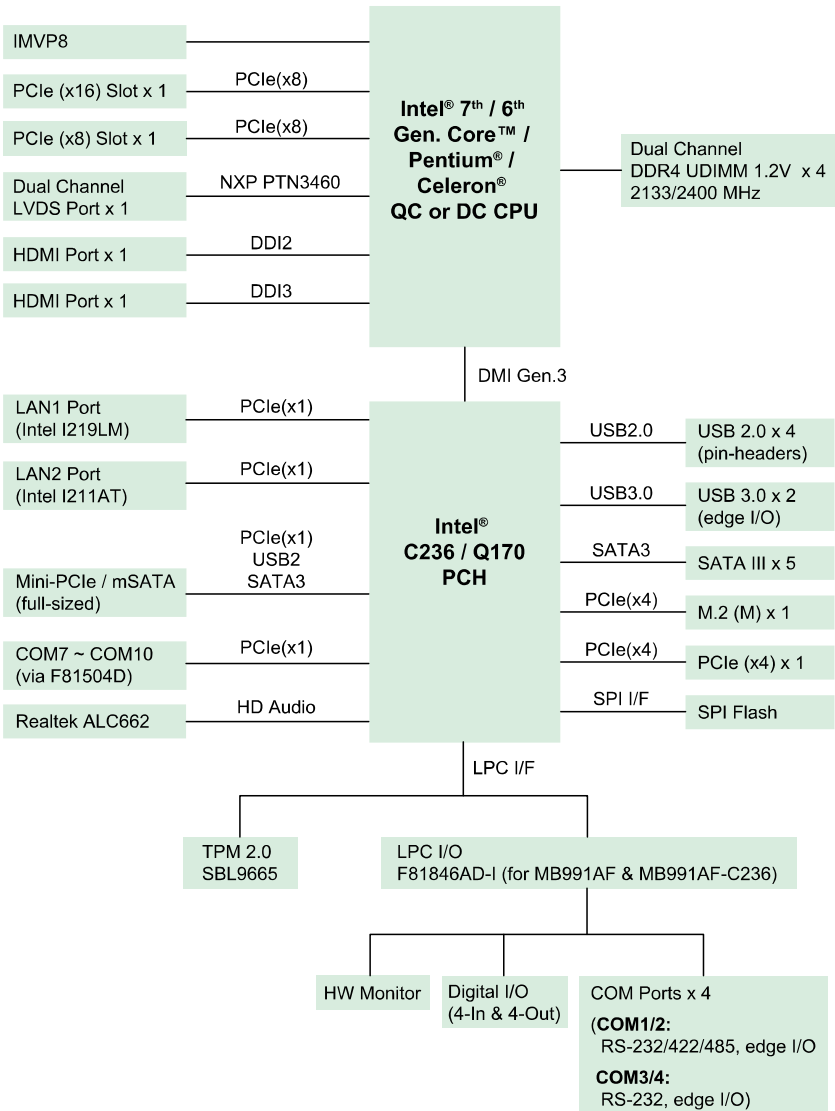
IMVP8

PCIe (x16) Slot x 1

PCIe(x8)

PCIe (x8) Slot x 1

PCIe(x8)

Dual Channel LVDS Port x 1

NXP PTN3460

HDMI Port x 1

DDI2

HDMI Port x 1

DDI3

Intel® 7$^{th}$ / 6$^{th}$ Gen. Core™ / Pentium® / Celeron® QC or DC CPU

Dual Channel DDR4 UDIMM 1.2V x 4 2133/2400 MHz

DMI Gen.3

LAN1 Port (Intel I219LM)

PCIe(x1)

LAN2 Port (Intel I211AT)

PCIe(x1)

PCIe(x1)
USB2
SATA3

Mini-PCIe / mSATA (full-sized)

COM7 ~ COM10 (via F81504D)

PCIe(x1)

Realtek ALC662

HD Audio

Intel® C236 / Q170 PCH

USB2.0

USB 2.0 x 4 (pin-headers)

USB3.0

USB 3.0 x 2 (edge I/O)

SATA3

SATA III x 5

PCIe(x4)

M.2 (M) x 1

PCIe(x4)

PCIe (x4) x 1

SPI I/F

SPI Flash

LPC I/F

TPM 2.0 SBL9665

LPC I/O F81846AD-I (for MB991AF & MB991AF-C236)

HW Monitor

Digital I/O (4-In & 4-Out)

COM Ports x 4

(COM1/2: RS-232/422/485, edge I/O

COM3/4: RS-232, edge I/O)